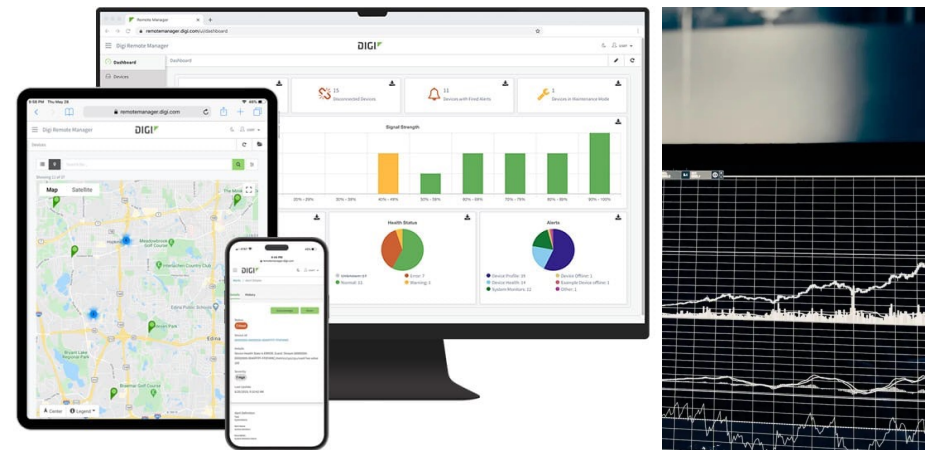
Remote Manager
remotemanager.digi.com/ui/dashboard
Digi Remote Manager
DIGI
Dashboard
Devices
Dashboard
15
Disconnected Devices
11
Devices with Fired Alerts
1
Devices in Maintenance Mode
Signal Strength
20% - 29%
30% - 39%
40% - 49%
50% - 59%
60% - 69%
70% - 79%
80% - 89%
90% - 100%
Health Status
Unknown: 4
Normal: 11
Error: 7
Warning: 4
Alerts
Device Profile: 39
Device Health: 19
System Monitors: 12
Device Offline: 1
Example Device offline: 1
Other: 1
8:58 PM Thu May 26
remotemanager.digi.com
Digi Remote Manager
DIGI
Devices
Showing 11 of 27
Map
Satellite
Edina
Center
Legend
Interlachen Country Club
Bryant Lake Regional Park
Braemar Golf Course
Meadowbrook Golf Course
9:30 PM
remotemanager.digi.com
DIGI
Details
History
Status
Edge